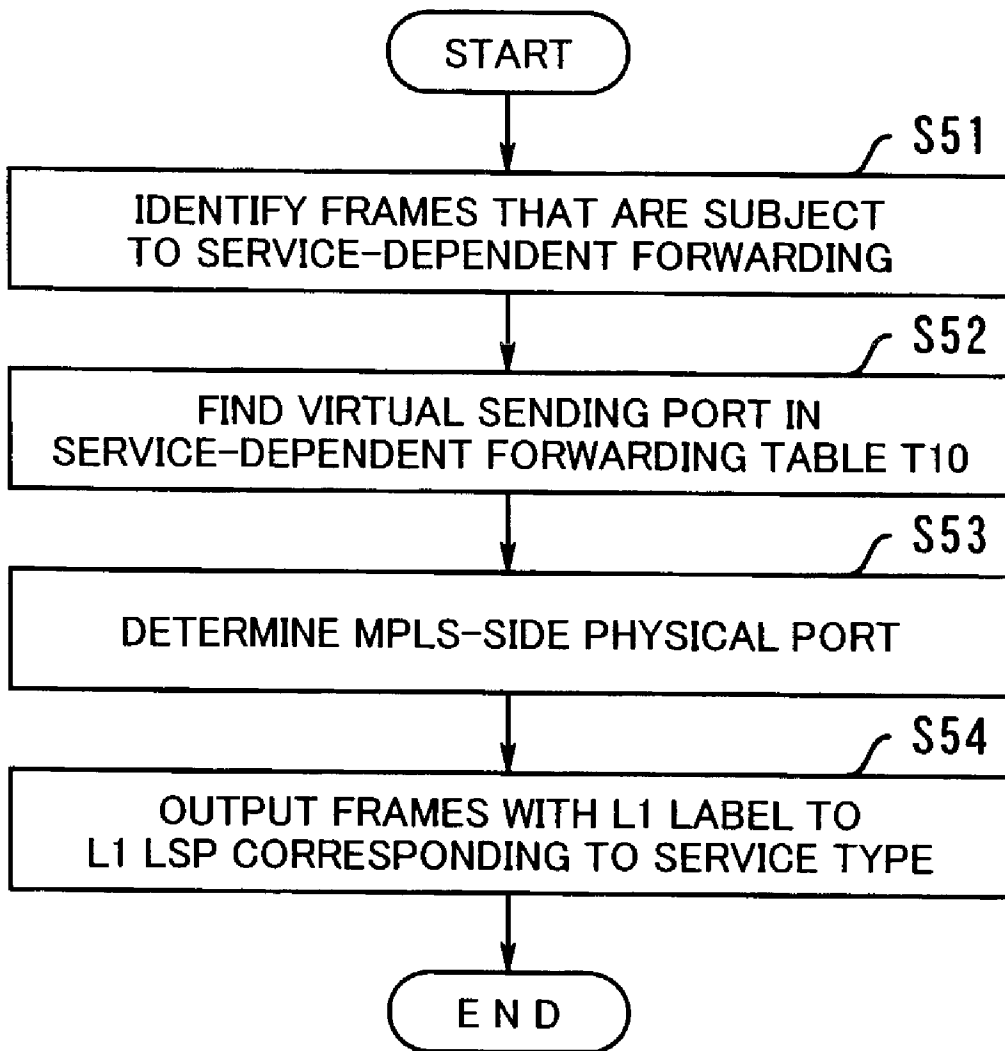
START

S51

IDENTIFY FRAMES THAT ARE SUBJECT TO SERVICE-DEPENDENT FORWARDING

S52

FIND VIRTUAL SENDING PORT IN SERVICE-DEPENDENT FORWARDING TABLE T10

S53

DETERMINE MPLS-SIDE PHYSICAL PORT

S54

OUTPUT FRAMES WITH L1 LABEL TO L1 LSP CORRESPONDING TO SERVICE TYPE

END